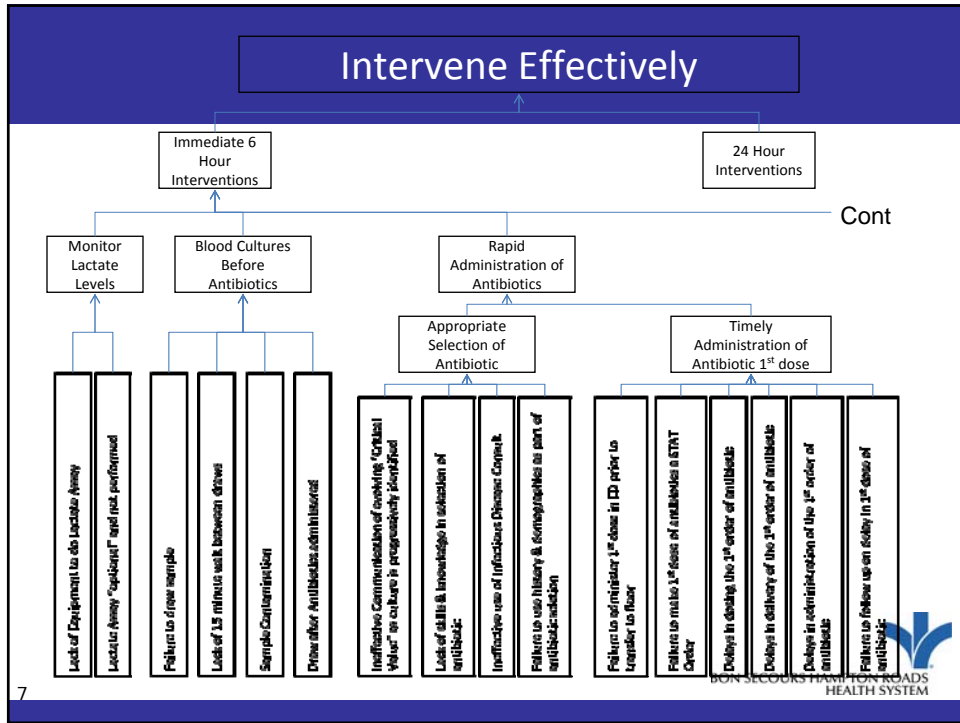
Intervene Effectively

Immediate 6 Hour Interventions

24 Hour Interventions

Cont

Monitor Lactate Levels

Blood Cultures Before Antibiotics

Rapid Administration of Antibiotics

Appropriate Selection of Antibiotic

Timely Administration of Antibiotic 1st dose

Lack of Equipment to do Lactate Assay

Lactate Assay "optional" and not performed

Failure to draw sample

Lack of 15 minute wait between draws

Sample Contamination

Draw after Antibiotics administered

Ineffective Communication of evolving "Critical Value" or culture in progressively identified

Lack of skills & knowledge in selection of antibiotic

Ineffective use of Infectious Disease Consult

Failure to use history & demographics as part of antibiotic selection

Failure to administer 1st dose in ED prior to transfer to floor

Failure to make 1st dose of antibiotics a STAT Order

Delays in dosing the 1st order of antibiotic

Delays in delivery of the 1st order of antibiotic

Delays in administration of the 1st order of antibiotic

Failure to follow up on delay in 1st dose of antibiotic

BON SECOURS HAMPTON ROADS HEALTH SYSTEM

7